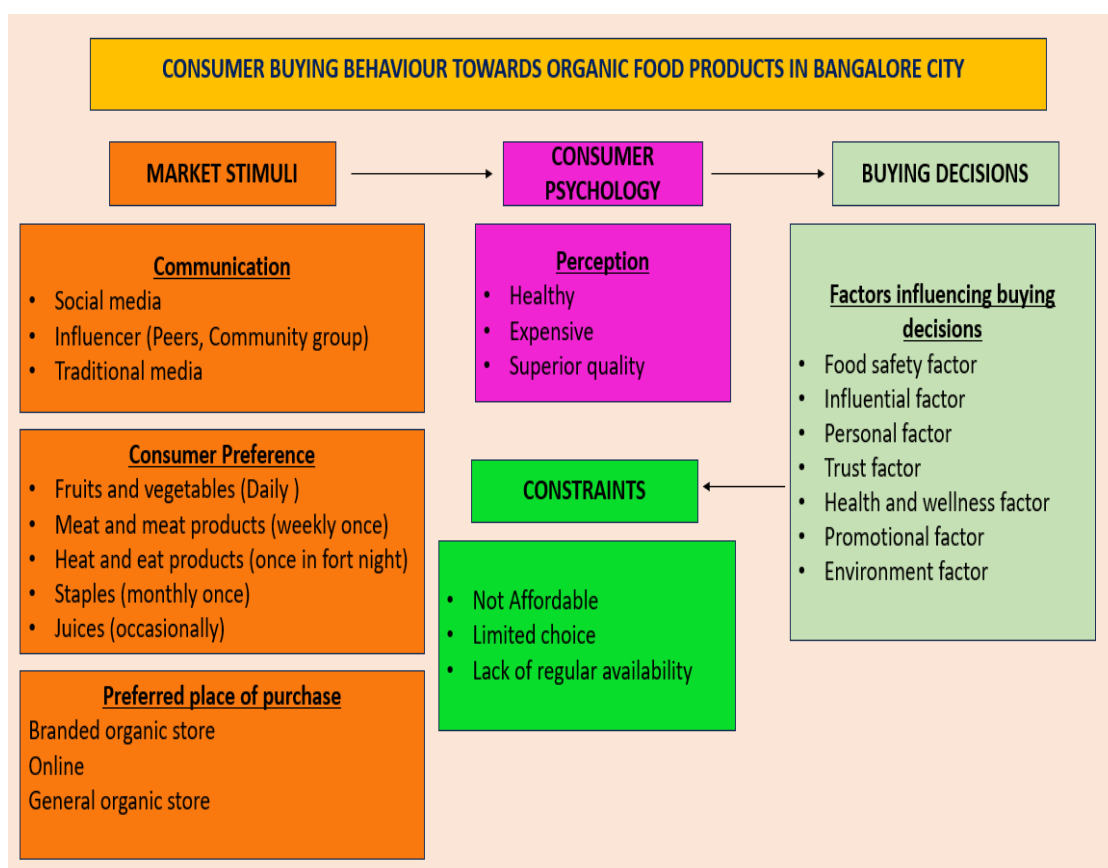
CONSUMER BUYING BEHAVIOUR TOWARDS ORGANIC FOOD PRODUCTS IN BANGALORE CITY

MARKET STIMULI

CONSUMER PSYCHOLOGY

BUYING DECISIONS

Communication
- Social media
- Influencer (Peers, Community group)
- Traditional media

Consumer Preference
- Fruits and vegetables (Daily )
- Meat and meat products (weekly once)
- Heat and eat products (once in fort night)
- Staples (monthly once)
- Juices (occasionally)

Preferred place of purchase
Branded organic store
Online
General organic store

Perception
- Healthy
- Expensive
- Superior quality

CONSTRAINTS

- Not Affordable
- Limited choice
- Lack of regular availability

Factors influencing buying decisions
- Food safety factor
- Influential factor
- Personal factor
- Trust factor
- Health and wellness factor
- Promotional factor
- Environment factor